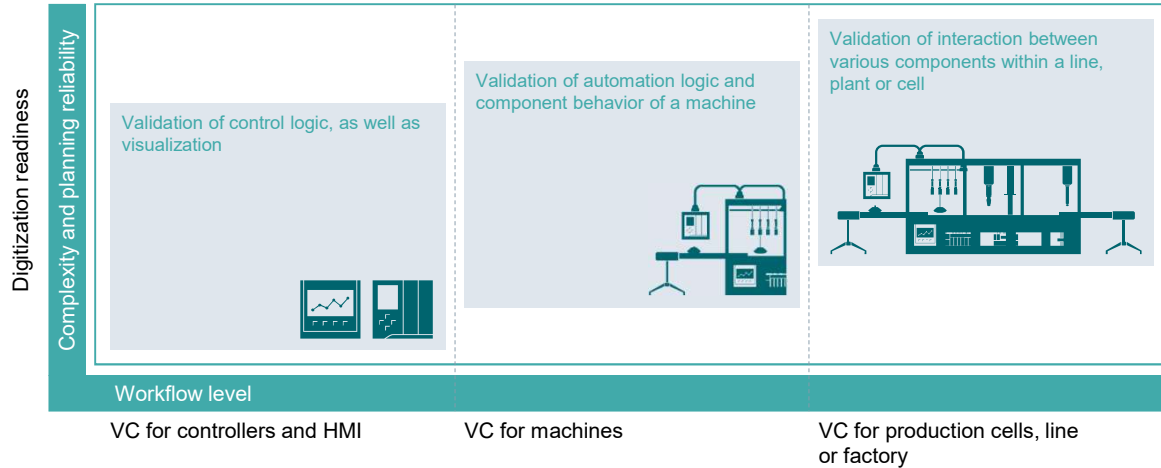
Digitization readiness

Complexity and planning reliability

Validation of control logic, as well as visualization

Validation of automation logic and component behavior of a machine

Validation of interaction between various components within a line, plant or cell

Workflow level

VC for controllers and HMI

VC for machines

VC for production cells, line or factory